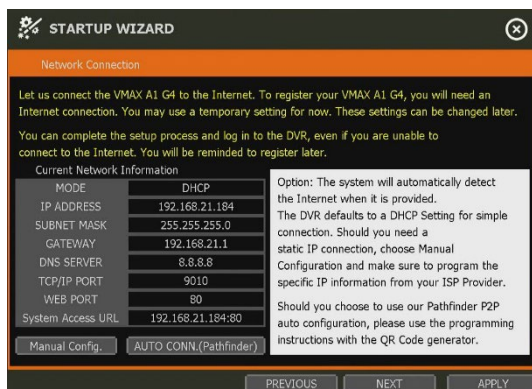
STARTUP WIZARD

Network Connection

Let us connect the VMAX A1 G4 to the Internet. To register your VMAX A1 G4, you will need an Internet connection. You may use a temporary setting for now. These settings can be changed later.

You can complete the setup process and log in to the DVR, even if you are unable to connect to the Internet. You will be reminded to register later.

Current Network Information

| | |
|---|---|
| MODE | DHCP |
| IP ADDRESS | 192.168.21.184 |
| SUBNET MASK | 255.255.255.0 |
| GATEWAY | 192.168.21.1 |
| DNS SERVER | 8.8.8.8 |
| TCP/IP PORT | 9010 |
| WEB PORT | 80 |
| System Access URL | 192.168.21.184:80 |

Option: The system will automatically detect the Internet when it is provided.
The DVR defaults to a DHCP Setting for simple connection. Should you need a static IP connection, choose Manual Configuration and make sure to program the specific IP information from your ISP Provider.

Should you choose to use our Pathfinder P2P auto configuration, please use the programming instructions with the QR Code generator.

Manual Config.
AUTO CONN.(Pathfinder)

PREVIOUS
NEXT
APPLY